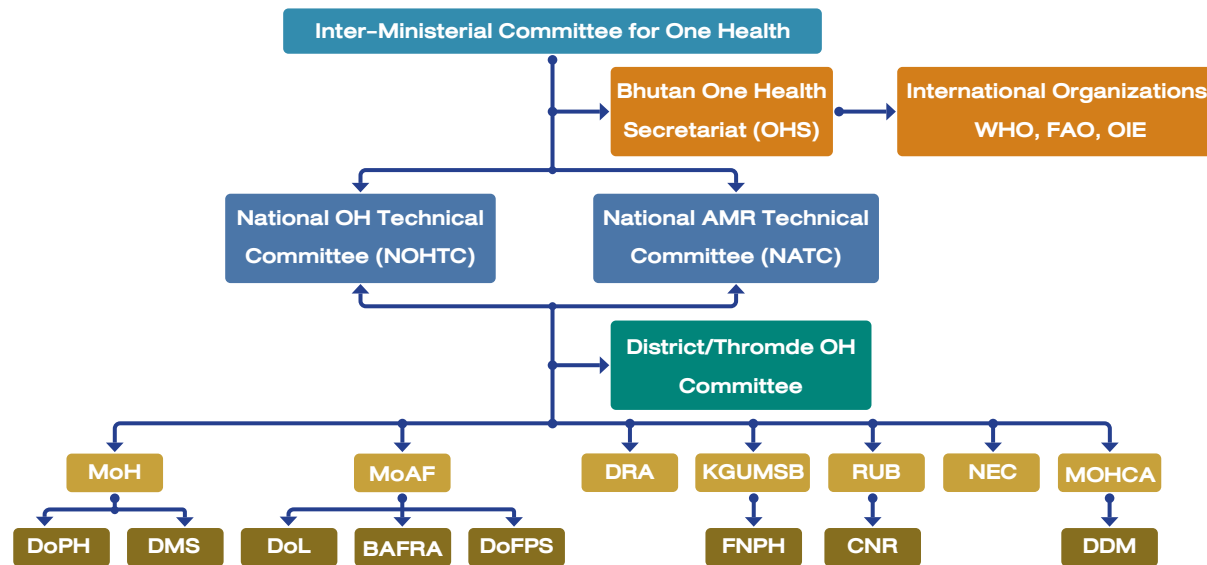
Inter-Ministerial Committee for One Health

Bhutan One Health Secretariat (OHS)

International Organizations WHO, FAO, OIE

National OH Technical Committee (NOHTC)

National AMR Technical Committee (NATC)

District/Thromde OH Committee

MoH

MoAF

DRA

KGUMSB

RUB

NEC

MOHCA

DoPH

DMS

DoL

BAFRA

DoFPS

FNPH

CNR

DDM